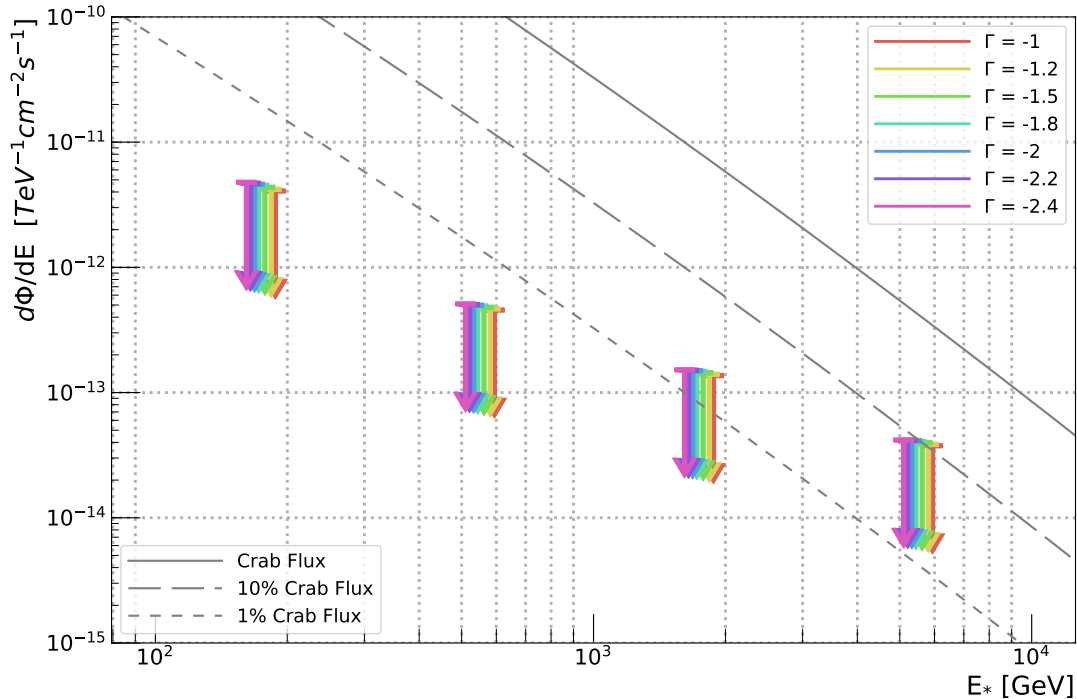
$d\Phi/dE\ [TeV^{-1}cm^{-2}s^{-1}]$

$10^{-10}$
$10^{-11}$
$10^{-12}$
$10^{-13}$
$10^{-14}$
$10^{-15}$

$\Gamma$ = -1
$\Gamma$ = -1.2
$\Gamma$ = -1.5
$\Gamma$ = -1.8
$\Gamma$ = -2
$\Gamma$ = -2.2
$\Gamma$ = -2.4

Crab Flux
10% Crab Flux
1% Crab Flux

$10^{2}$
$10^{3}$
$10^{4}$

$E_{*}$ [GeV]